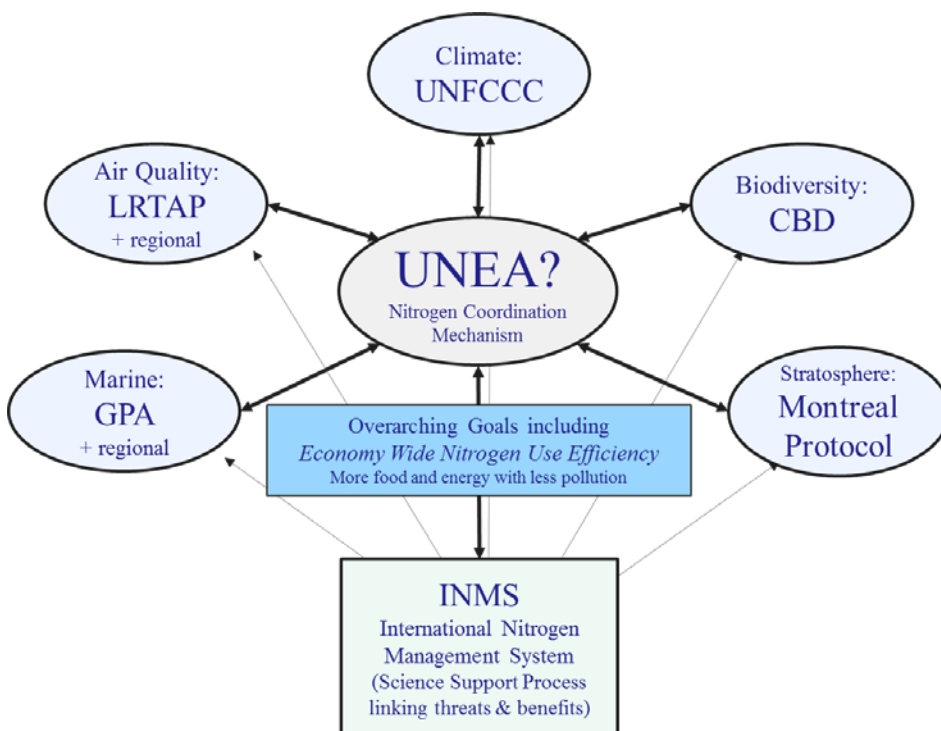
Climate:
UNFCCC

Air Quality:
LRTAP
+ regional

Biodiversity:
CBD

UNEA?
Nitrogen Coordination Mechanism

Marine:
GPA
+ regional

Overarching Goals including
*Economy Wide Nitrogen Use Efficiency*
More food and energy with less pollution

Stratosphere:
Montreal Protocol

INMS
International Nitrogen Management System
(Science Support Process linking threats & benefits)